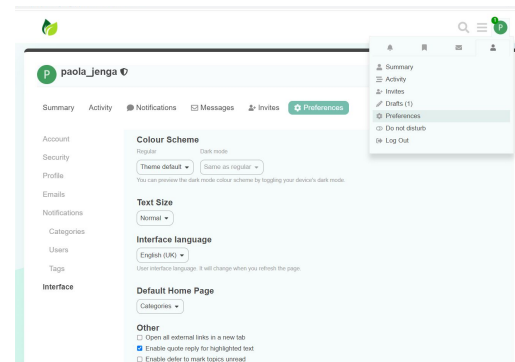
1 P

Summary
Activity
Invites
Drafts (1)
Preferences
Do not disturb
Log Out

P paola_jenga

Summary Activity Notifications Messages Invites Preferences

Account
Security
Profile
Emails
Notifications
Categories
Users
Tags
Interface

Colour Scheme
Regular Dark mode
Theme default Same as regular
You can preview the dark mode colour scheme by toggling your device's dark mode.

Text Size
Normal

Interface language
English (UK)
User interface language. It will change when you refresh the page.

Default Home Page
Categories

Other
Open all external links in a new tab
Enable quote reply for highlighted text
Enable defer to mark topics unread